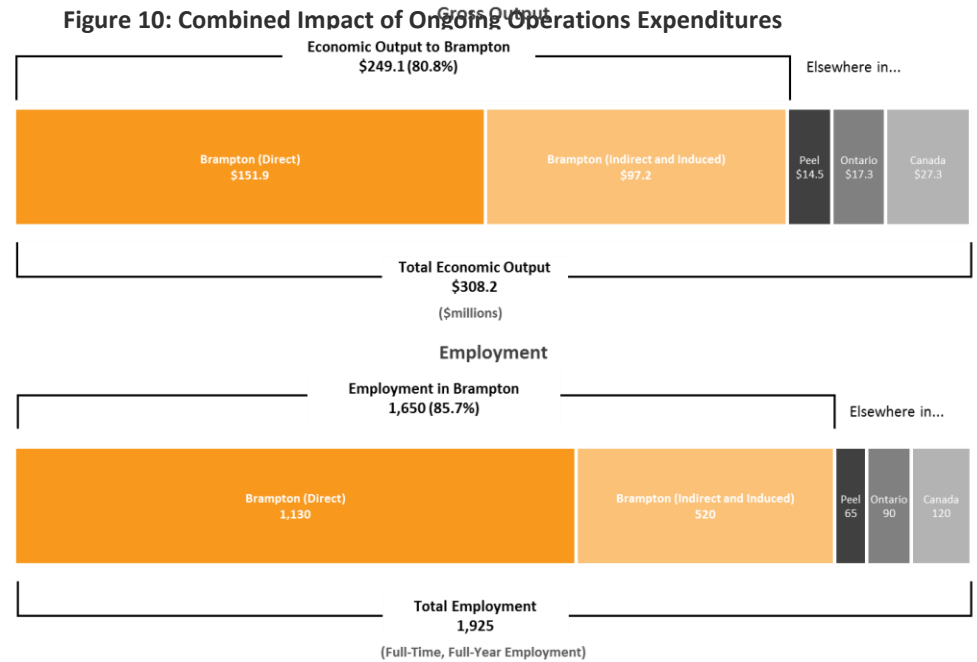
Figure 10: Combined Impact of Ongoing Operations Expenditures

Gross Output

Economic Output to Brampton
$249.1 (80.8%)

Elsewhere in...

Brampton (Direct)
$151.9

Brampton (Indirect and Induced)
$97.2

Peel
$14.5

Ontario
$17.3

Canada
$27.3

Total Economic Output
$308.2

($millions)

Employment

Employment in Brampton
1,650 (85.7%)

Elsewhere in...

Brampton (Direct)
1,130

Brampton (Indirect and Induced)
520

Peel
65

Ontario
90

Canada
120

Total Employment
1,925

(Full-Time, Full-Year Employment)